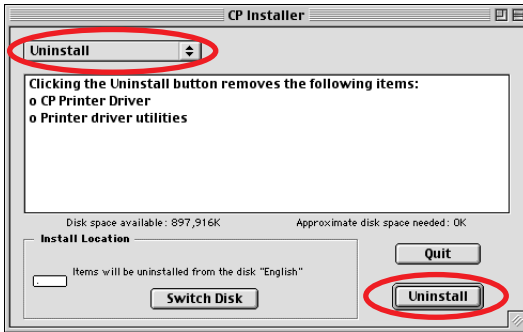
CP Installer

Uninstall

Clicking the Uninstall button removes the following items:
o CP Printer Driver
o Printer driver utilities

Disk space available : 897,916K

Approximate disk space needed : 0K

Install Location

Items will be uninstalled from the disk "English"

Switch Disk

Quit

Uninstall